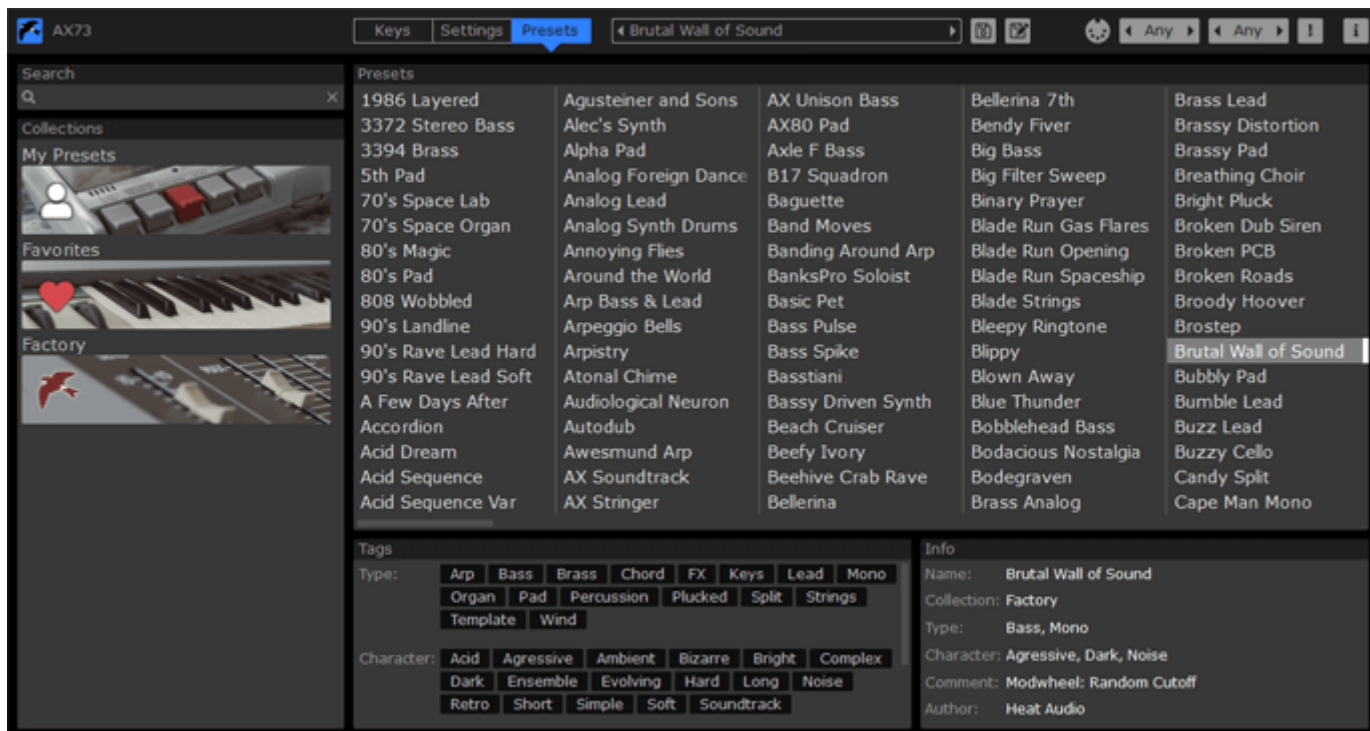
AX73

Keys | Settings | Presets

Brutal Wall of Sound

Any | Any | ! | i

Search

Collections

My Presets

Favorites

Factory

Presets

1986 Layered
3372 Stereo Bass
3394 Brass
5th Pad
70's Space Lab
70's Space Organ
80's Magic
80's Pad
808 Wobbled
90's Landline
90's Rave Lead Hard
90's Rave Lead Soft
A Few Days After
Accordion
Acid Dream
Acid Sequence
Acid Sequence Var

Agusteiner and Sons
Alec's Synth
Alpha Pad
Analog Foreign Dance
Analog Lead
Analog Synth Drums
Annoying Flies
Around the World
Arp Bass & Lead
Arpeggio Bells
Arpistry
Atonal Chime
Audiological Neuron
Autodub
Awesmund Arp
AX Soundtrack
AX Stringer

AX Unison Bass
AX80 Pad
Axle F Bass
B17 Squadron
Baguette
Band Moves
Banding Around Arp
BanksPro Soloist
Basic Pet
Bass Pulse
Bass Spike
Basstiani
Bassy Driven Synth
Beach Cruiser
Beefy Ivory
Beehive Crab Rave
Bellerina

Bellerina 7th
Bendy Fiver
Big Bass
Big Filter Sweep
Binary Prayer
Blade Run Gas Flares
Blade Run Opening
Blade Run Spaceship
Blade Strings
Bleepy Ringtone
Blippy
Blown Away
Blue Thunder
Bobblehead Bass
Bodacious Nostalgia
Bodegraven
Brass Analog

Brass Lead
Brassy Distortion
Brassy Pad
Breathing Choir
Bright Pluck
Broken Dub Siren
Broken PCB
Broken Roads
Broody Hoover
Brostep
Brutal Wall of Sound
Bubbly Pad
Bumble Lead
Buzz Lead
Buzzy Cello
Candy Split
Cape Man Mono

Tags

Type: Arp Bass Brass Chord FX Keys Lead Mono Organ Pad Percussion Plucked Split Strings Template Wind

Character: Acid Agressive Ambient Bizarre Bright Complex Dark Ensemble Evolving Hard Long Noise Retro Short Simple Soft Soundtrack

Info

Name: Brutal Wall of Sound
Collection: Factory
Type: Bass, Mono
Character: Agressive, Dark, Noise
Comment: Modwheel: Random Cutoff
Author: Heat Audio